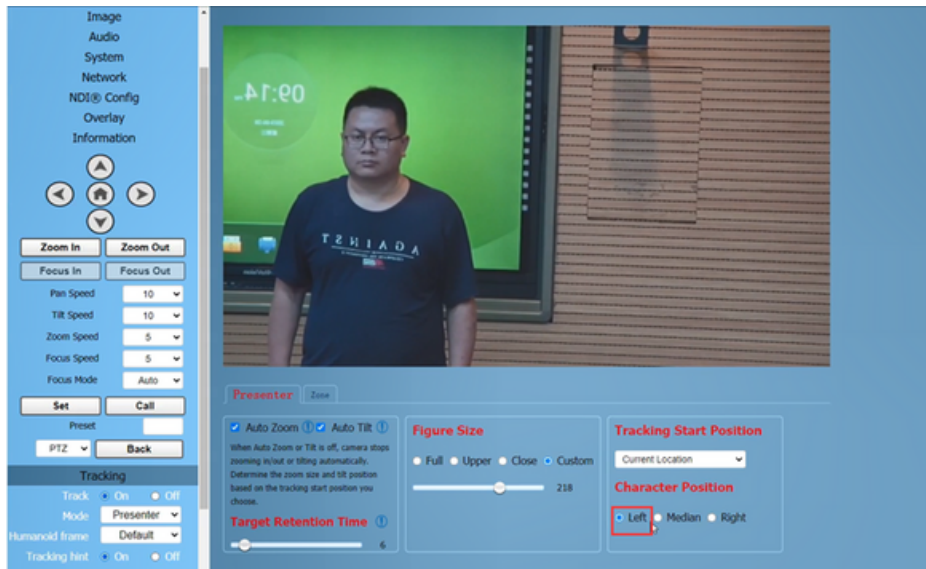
Image
Audio
System
Network
NDI® Config
Overlay
Information

Zoom In
Zoom Out
Focus In
Focus Out

| | |
|---|---|
| Pan Speed | 10 |
| Tilt Speed | 10 |
| Zoom Speed | 5 |
| Focus Speed | 5 |
| Focus Mode | Auto |

Set
Call
Preset
PTZ
Back

Tracking

Track On Off
Mode Presenter
Humanoid frame Default
Tracking hint On Off

09:14

AGAINST

Presenter
Zone

Auto Zoom Auto Tilt
When Auto Zoom or Tilt is off, camera stops zooming in/out or tilting automatically. Determine the zoom size and tilt position based on the tracking start position you choose.
Target Retention Time
6

Figure Size
Full Upper Close Custom
218

Tracking Start Position
Current Location
Character Position
Left Median Right